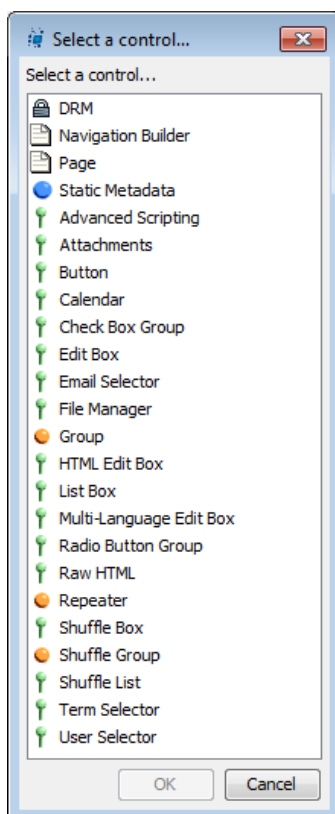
Select a control...

Select a control...

DRM
Navigation Builder
Page
Static Metadata
Advanced Scripting
Attachments
Button
Calendar
Check Box Group
Edit Box
Email Selector
File Manager
Group
HTML Edit Box
List Box
Multi-Language Edit Box
Radio Button Group
Raw HTML
Repeater
Shuffle Box
Shuffle Group
Shuffle List
Term Selector
User Selector

OK
Cancel